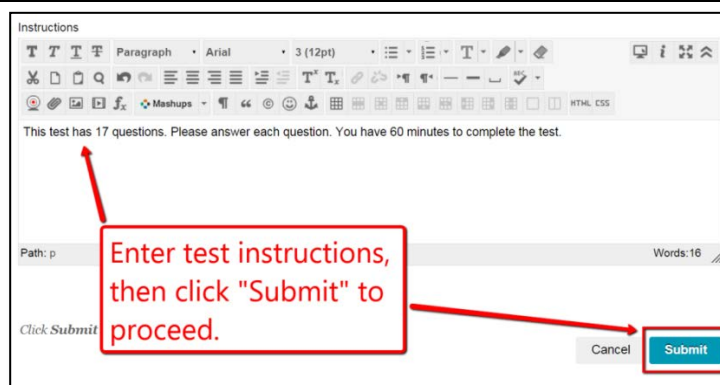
Instructions

Paragraph Arial 3 (12pt)

Mashups

HTML CSS

This test has 17 questions. Please answer each question. You have 60 minutes to complete the test.

Path: p

Words:16

Enter test instructions, then click "Submit" to proceed.

Click Submit

Cancel

Submit